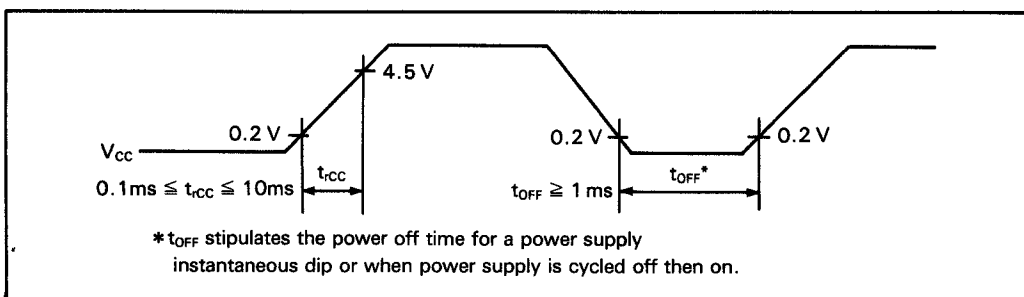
4.5 V

0.2 V

0.2 V

0.2 V

$V_{CC}$

$t_{rCC}$

$t_{OFF}$*

$0.1ms \leqq t_{rCC} \leqq 10ms$

$t_{OFF} \geqq 1$ ms

*$t_{OFF}$ stipulates the power off time for a power supply instantaneous dip or when power supply is cycled off then on.